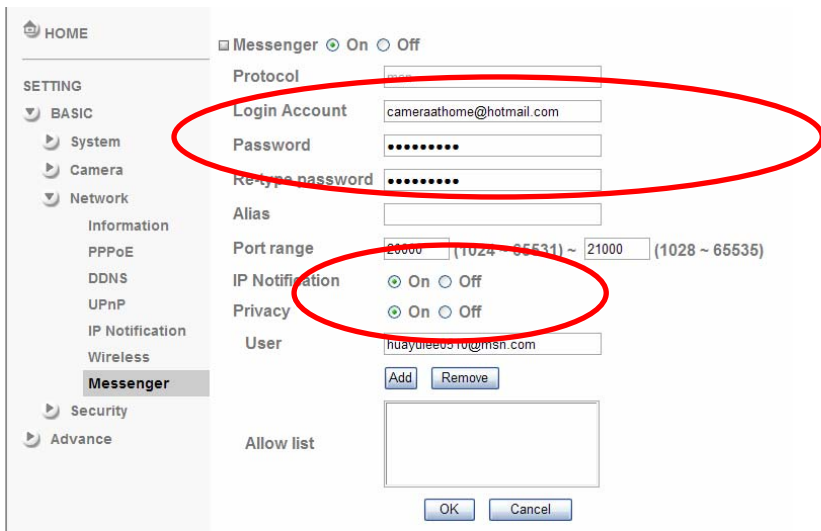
HOME

SETTING

BASIC

System

Camera

Network

Information

PPPoE

DDNS

UPnP

IP Notification

Wireless

Messenger

Security

Advance

Messenger ⊙ On ○ Off

Protocol msn

Login Account cameraathome@hotmail.com

Password •••••••••

Re-type password •••••••••

Alias

Port range 20000 (1024 ~ 65531) ~ 21000 (1028 ~ 65535)

IP Notification ⊙ On ○ Off

Privacy ⊙ On ○ Off

User huayulee0510@msn.com

Add Remove

Allow list

OK Cancel